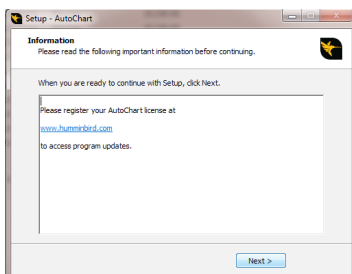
Setup - AutoChart

Information
Please read the following important information before continuing.

When you are ready to continue with Setup, click Next.

Please register your AutoChart license at

www.humminbird.com

to access program updates.

Next >